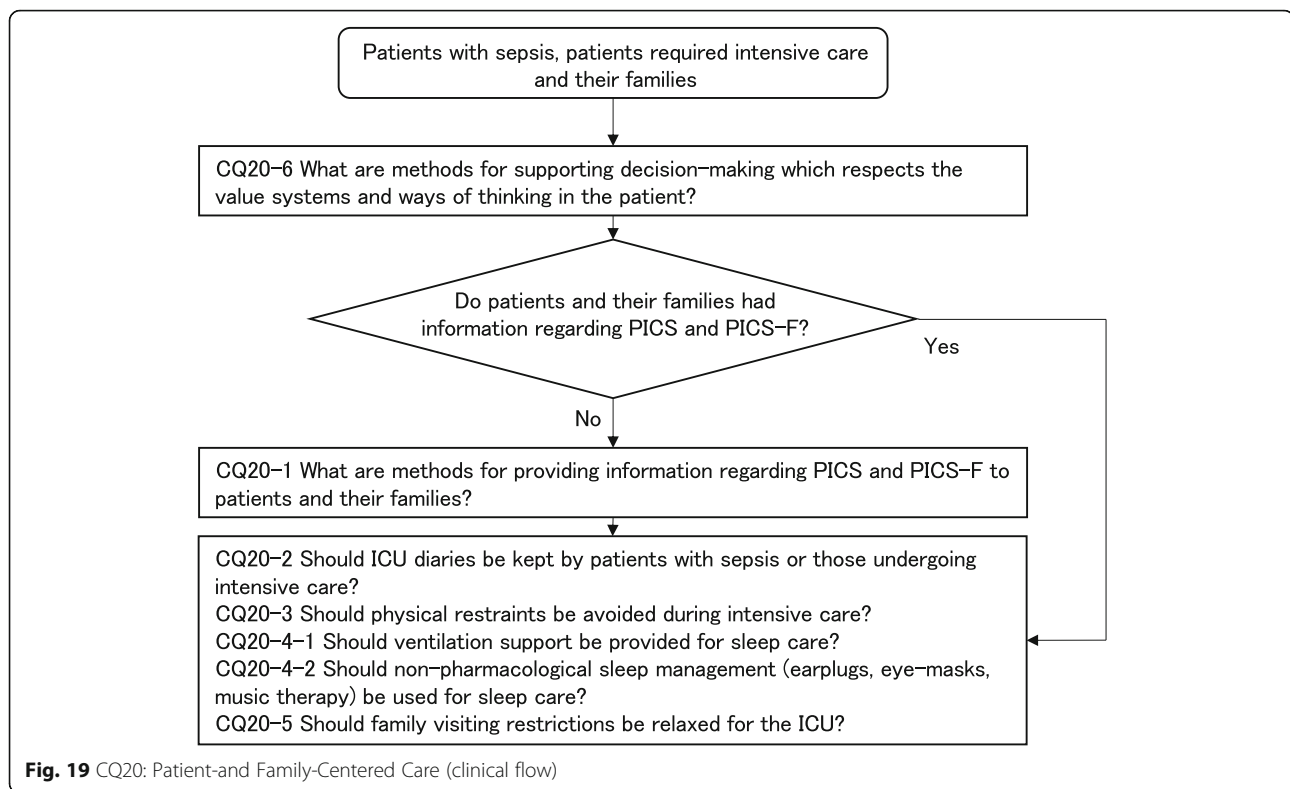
Patients with sepsis, patients required intensive care and their families

CQ20-6 What are methods for supporting decision-making which respects the value systems and ways of thinking in the patient?

Do patients and their families had information regarding PICS and PICS-F?

Yes

No

CQ20-1 What are methods for providing information regarding PICS and PICS-F to patients and their families?

CQ20-2 Should ICU diaries be kept by patients with sepsis or those undergoing intensive care?
CQ20-3 Should physical restraints be avoided during intensive care?
CQ20-4-1 Should ventilation support be provided for sleep care?
CQ20-4-2 Should non-pharmacological sleep management (earplugs, eye-masks, music therapy) be used for sleep care?
CQ20-5 Should family visiting restrictions be relaxed for the ICU?

Fig. 19 CQ20: Patient-and Family-Centered Care (clinical flow)